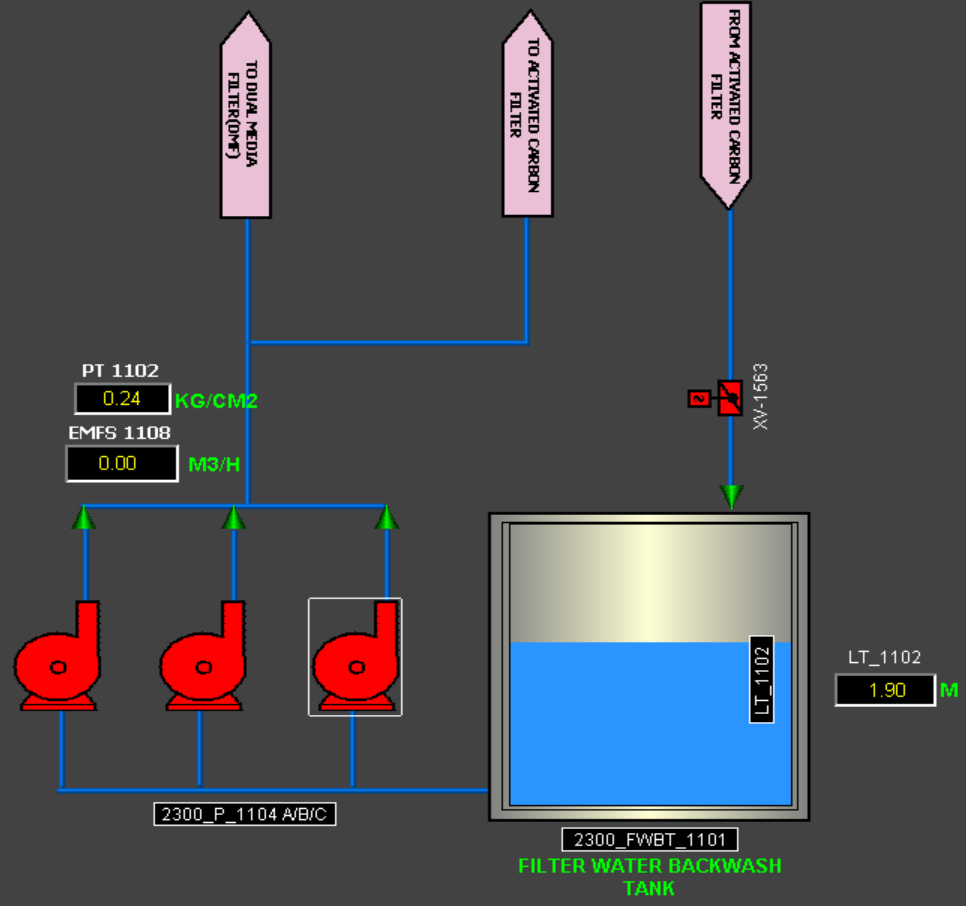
TO DUAL MEDIA FILTER(DMF)

TO ACTIVATED CARBON FILTER

FROM ACTIVATED CARBON FILTER

PT 1102
0.24 KG/CM2

EMFS 1108
0.00 M3/H

XV-1563

LT_1102

LT_1102
1.90 M

2300_P_1104 A/B/C

2300_FWBT_1101
FILTER WATER BACKWASH TANK